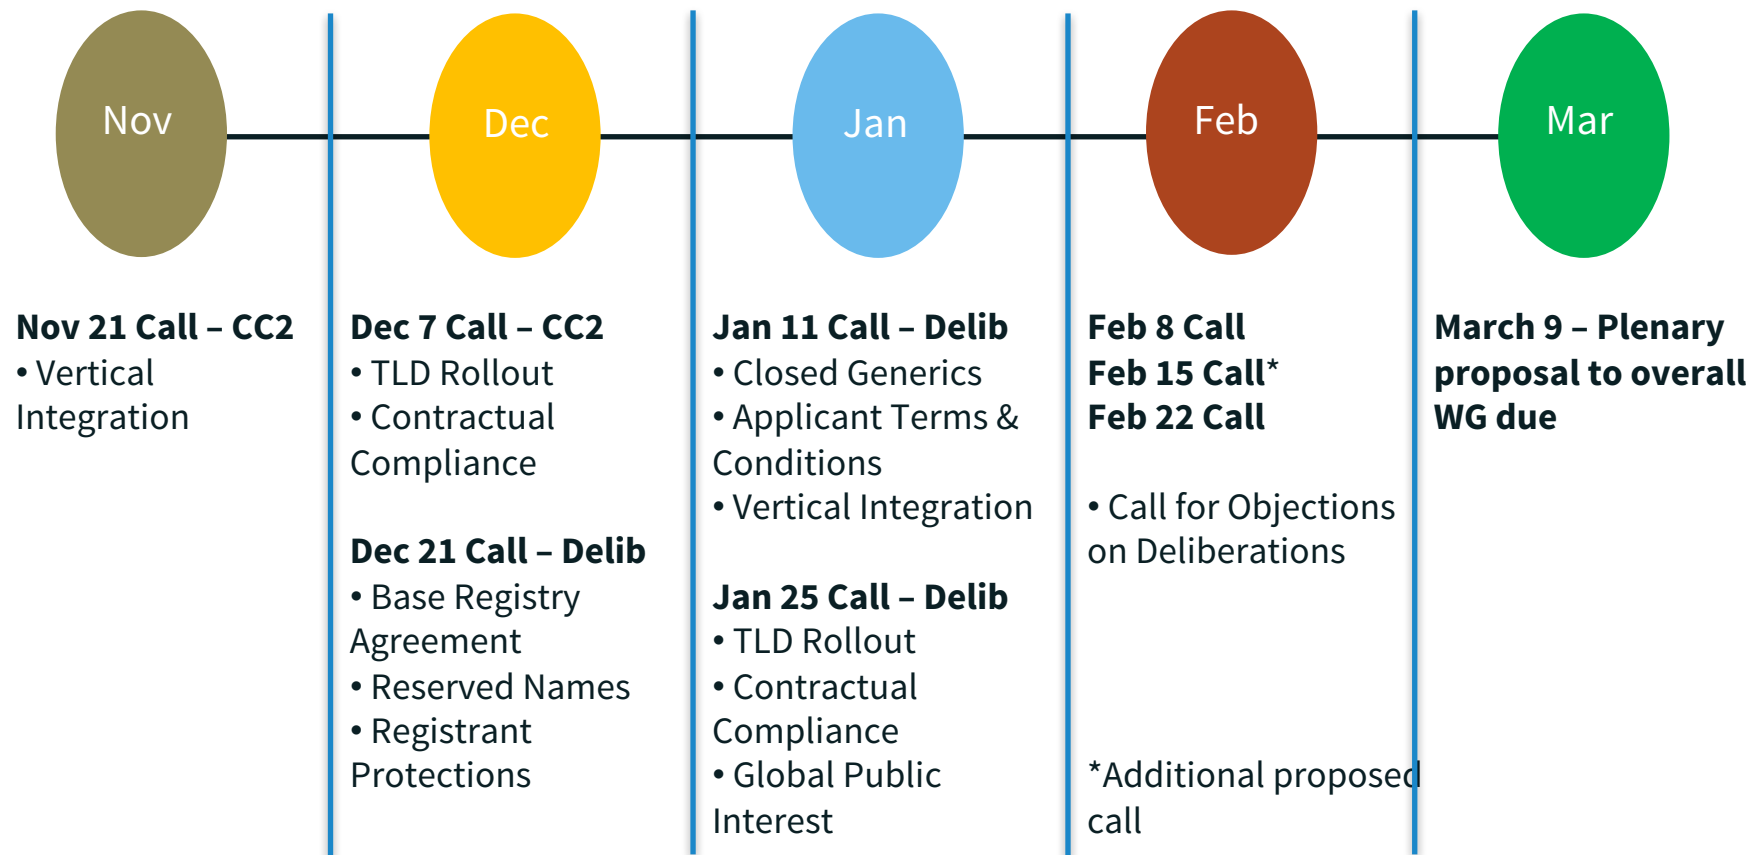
Nov

Dec

Jan

Feb

Mar

**Nov 21 Call – CC2**
• Vertical Integration

**Dec 7 Call – CC2**
• TLD Rollout
• Contractual Compliance

**Dec 21 Call – Delib**
• Base Registry Agreement
• Reserved Names
• Registrant Protections

**Jan 11 Call – Delib**
• Closed Generics
• Applicant Terms & Conditions
• Vertical Integration

**Jan 25 Call – Delib**
• TLD Rollout
• Contractual Compliance
• Global Public Interest

**Feb 8 Call**
**Feb 15 Call***
**Feb 22 Call**

• Call for Objections on Deliberations

*Additional proposed call

**March 9 – Plenary proposal to overall WG due**